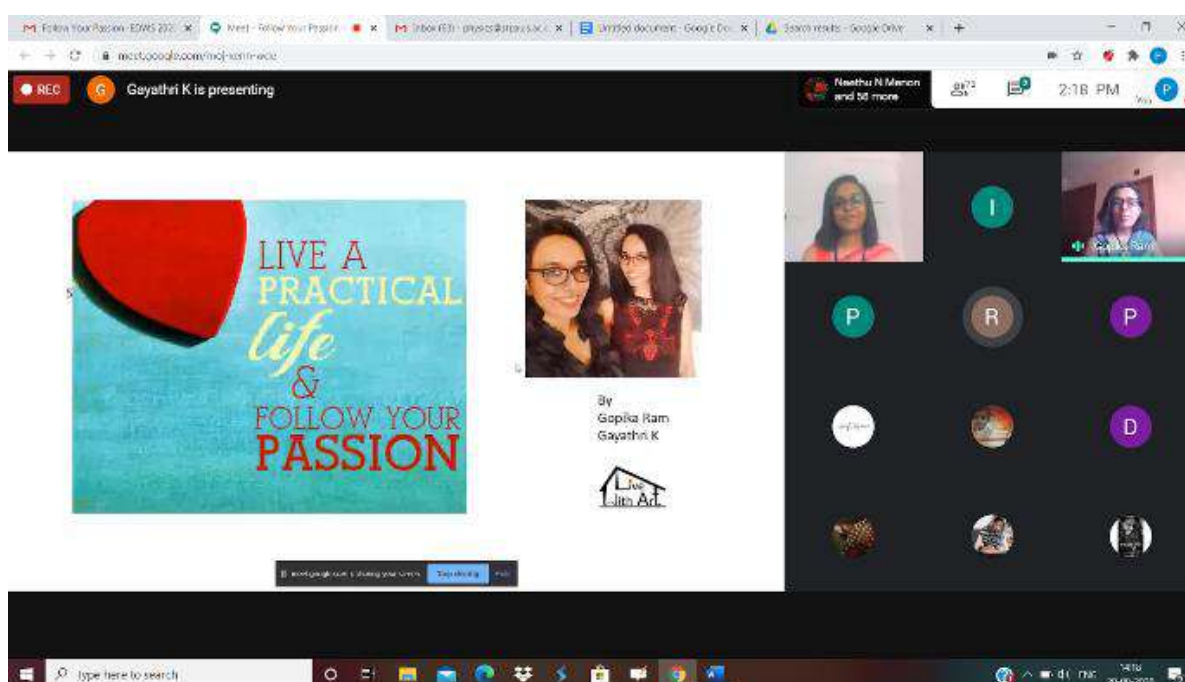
Follow Your Passion - EDWS 202 × Meet - Follow Your Passion × Inbox (63) - physics@ × Untitled document - Google Doc × Search results - Google Drive × +

meet.google.com/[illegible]

REC G Gayathri K is presenting

Neethu N Menon and 58 more

2:18 PM

LIVE A PRACTICAL life & FOLLOW YOUR PASSION

By
Gopika Ram
Gayathri K

Live With Art

I

Gopika Ram

P R P

D

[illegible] is sharing your screen. Stop sharing Hide

Type here to search